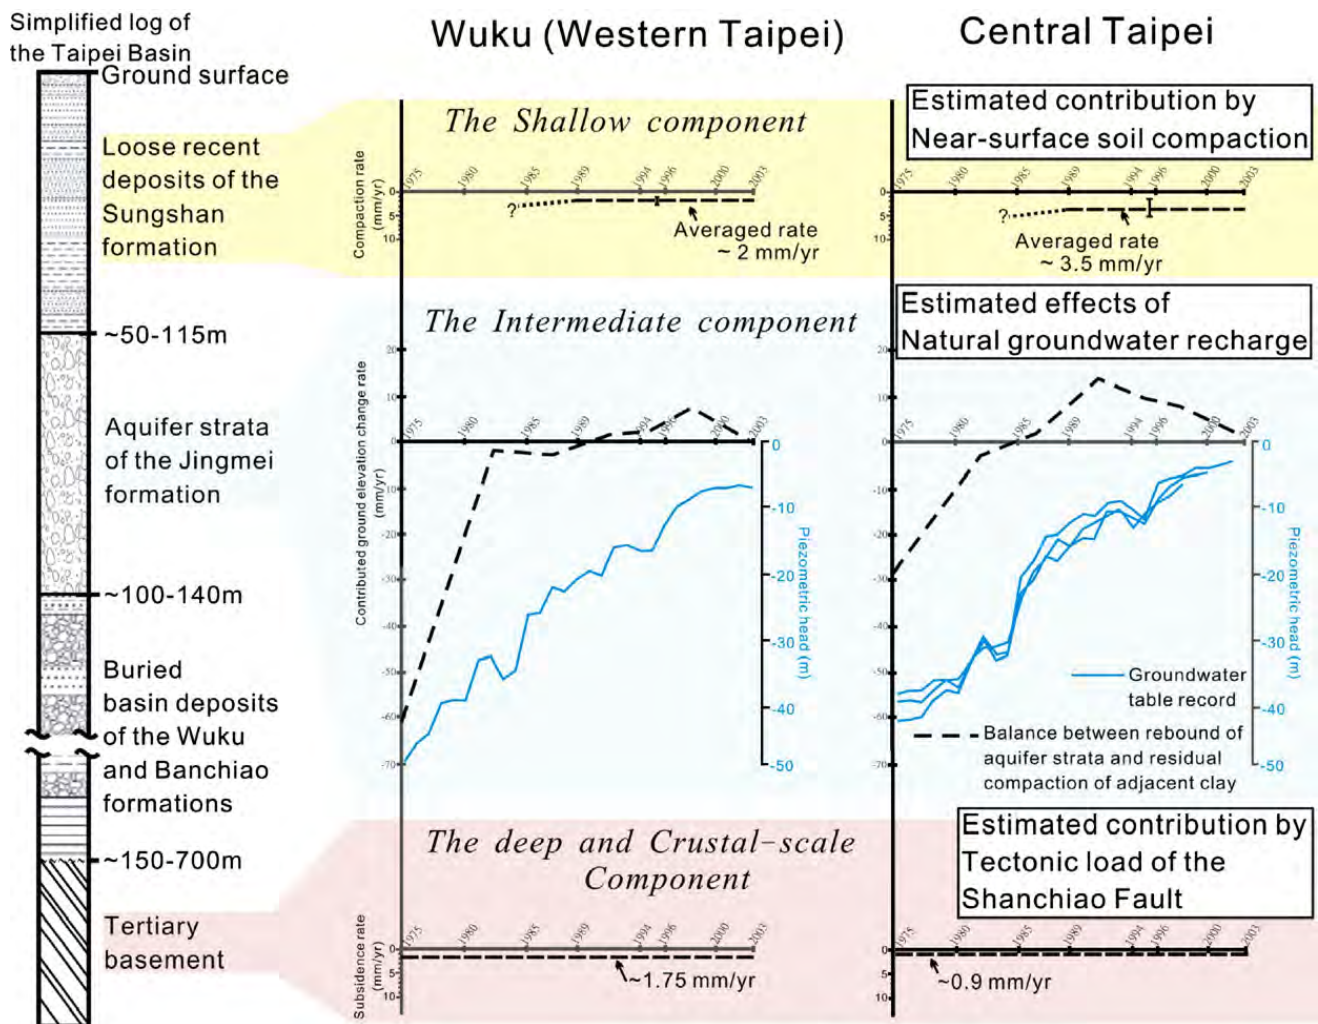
Simplified log of the Taipei Basin

Ground surface

Loose recent deposits of the Sungshan formation

~50-115m

Aquifer strata of the Jingmei formation

~100-140m

Buried basin deposits of the Wuku and Banchiao formations

~150-700m

Tertiary basement

Wuku (Western Taipei)

Central Taipei

The Shallow component

Compaction rate (mm/yr)

0
5
10

1975 1980 1985 1989 1994 1996 2000 2003

?

Averaged rate ~ 2 mm/yr

Estimated contribution by Near-surface soil compaction

0
5
10

1975 1980 1985 1989 1994 1996 2000 2003

?

Averaged rate ~ 3.5 mm/yr

The Intermediate component

Contributed ground elevation change rate (mm/yr)

20
10
0
-10
-20
-30
-40
-50
-60
-70

1975 1980 1985 1989 1994 1996 2000 2003

0
-10
-20
-30
-40
-50

Piezometric head (m)

Estimated effects of Natural groundwater recharge

20
10
0
-10
-20
-30
-40
-50
-60
-70

1975 1980 1985 1989 1994 1996 2000 2003

0
-10
-20
-30
-40
-50

Piezometric head (m)

Groundwater table record

Balance between rebound of aquifer strata and residual compaction of adjacent clay

The deep and Crustal-scale Component

Subsidence rate (mm/yr)

0
5
10

1975 1980 1985 1989 1994 1996 2000 2003

~1.75 mm/yr

Estimated contribution by Tectonic load of the Shanchiao Fault

0
5
10

1975 1980 1985 1989 1994 1996 2000 2003

~0.9 mm/yr